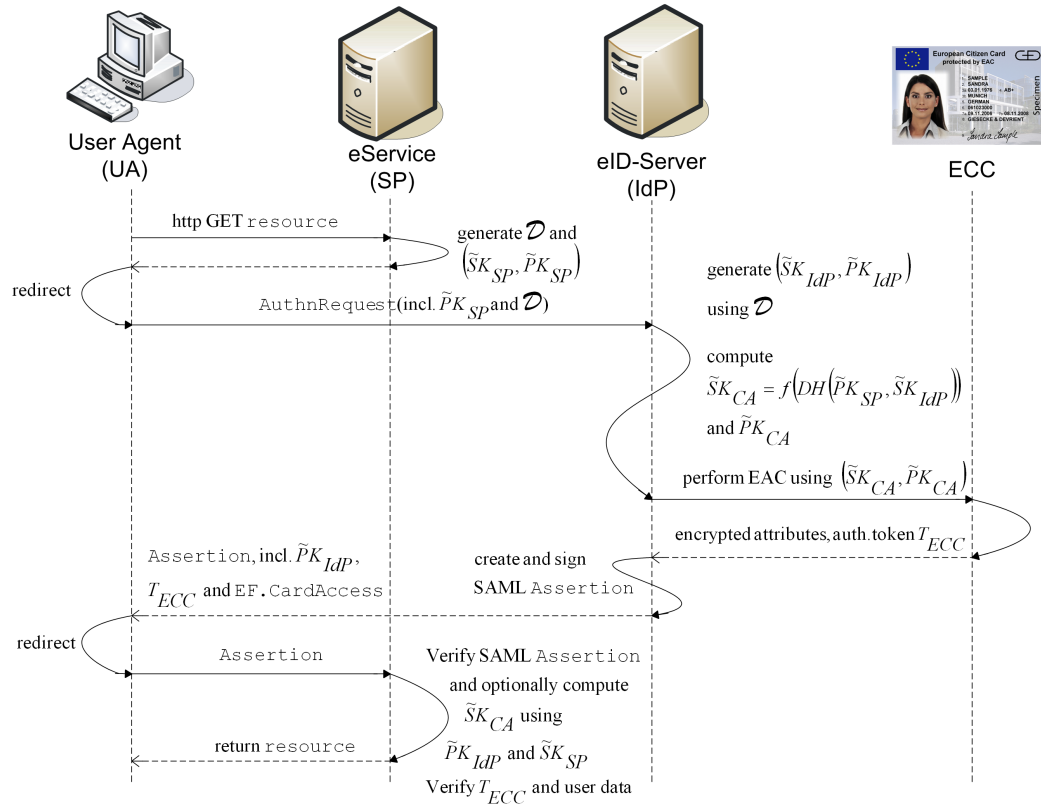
User Agent (UA)

eService (SP)

eID-Server (IdP)

European Citizen Card protected by EAC

SAMPLE
SANDRA
03.01.1976
AB+
MUNICH
GERMAN
041023000
08.11.2006
08.11.2008
GIESECKE & DEVRIENT

Specimen

ECC

http GET resource

generate $\mathcal{D}$ and $\left(\tilde{S}K_{SP}, \tilde{P}K_{SP}\right)$

redirect

AuthnRequest(incl. $\tilde{P}K_{SP}$ and $\mathcal{D}$)

generate $\left(\tilde{S}K_{IdP}, \tilde{P}K_{IdP}\right)$ using $\mathcal{D}$

compute $\tilde{S}K_{CA} = f\left(DH\left(\tilde{P}K_{SP}, \tilde{S}K_{IdP}\right)\right)$ and $\tilde{P}K_{CA}$

perform EAC using $\left(\tilde{S}K_{CA}, \tilde{P}K_{CA}\right)$

encrypted attributes, auth. token $T_{ECC}$

Assertion, incl. $\tilde{P}K_{IdP}$, $T_{ECC}$ and EF.CardAccess

create and sign SAML Assertion

redirect

Assertion

Verify SAML Assertion and optionally compute $\tilde{S}K_{CA}$ using $\tilde{P}K_{IdP}$ and $\tilde{S}K_{SP}$

return resource

Verify $T_{ECC}$ and user data